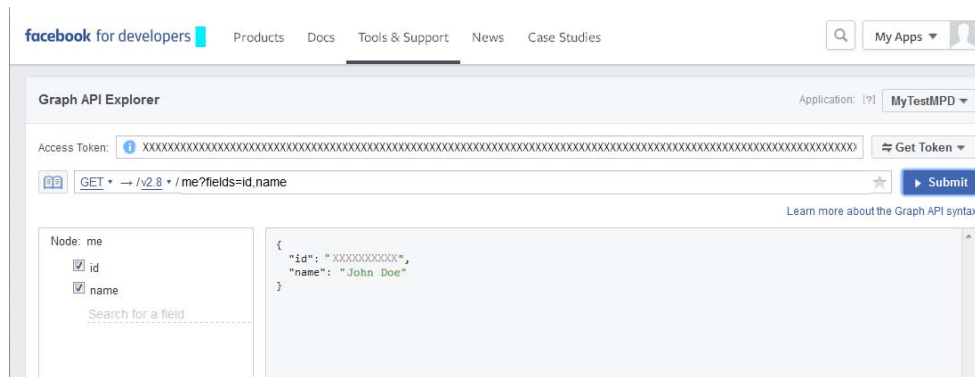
facebook for developers

Products Docs Tools & Support News Case Studies

My Apps ▼

Graph API Explorer

Application: [?] MyTestMPD ▼

Access Token: XXXXXXXXXXXXXXXXXXXXXXXXXXXXXXXXXXXXXXXXXXXXXXXXXXXXXXXXXXXXXXXXXXXXXXXXXXXXXXXXXXXXXXXXXXXXXXXXXXX

⇆ Get Token ▼

GET ▾ → /v2.8 ▾ / me?fields=id,name

▸ Submit

Learn more about the Graph API syntax

Node: me

id

name

Search for a field

{
"id": "XXXXXXXXXX",
"name": "John Doe"
}